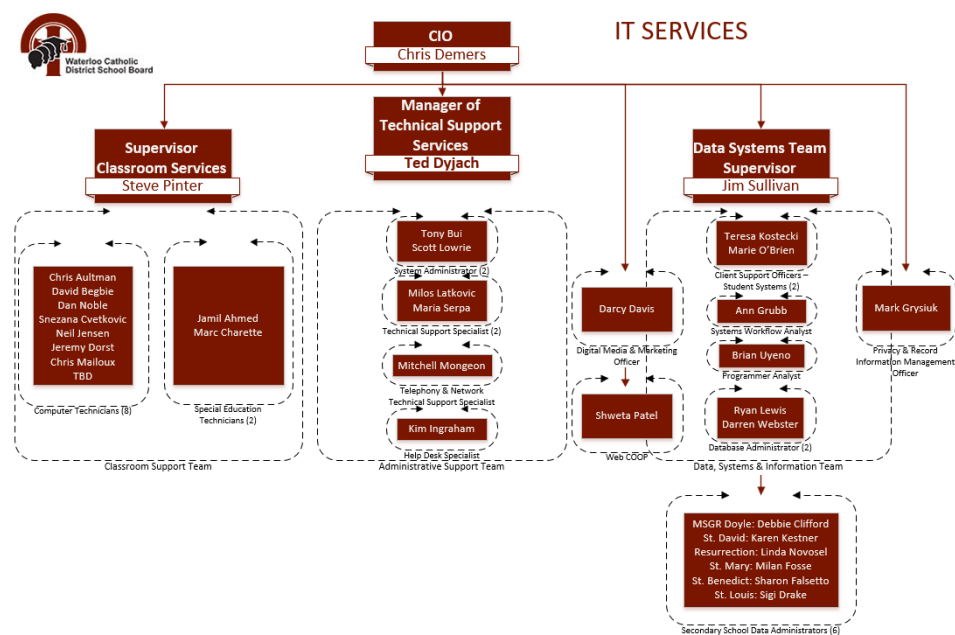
Waterloo Catholic District School Board

CIO
Chris Demers

IT SERVICES

Supervisor Classroom Services
Steve Pinter

Manager of Technical Support Services
Ted Dyjach

Data Systems Team Supervisor
Jim Sullivan

Chris Aultman
David Begbie
Dan Noble
Snezana Cvetkovic
Neil Jensen
Jeremy Dorst
Chris Mailoux
TBD
Computer Technicians (8)

Jamil Ahmed
Marc Charette
Special Education Technicians (2)

Classroom Support Team

Tony Bui
Scott Lowrie
System Administrator (2)

Milos Latkovic
Maria Serpa
Technical Support Specialist (2)

Mitchell Mongeon
Telephony & Network Technical Support Specialist

Kim Ingraham
Help Desk Specialist

Administrative Support Team

Darcy Davis
Digital Media & Marketing Officer

Shweta Patel
Web COOP

Teresa Kostecki
Marie O'Brien
Client Support Officers – Student Systems (2)

Ann Grubb
Systems Workflow Analyst

Brian Uyeno
Programmer Analyst

Ryan Lewis
Darren Webster
Database Administrator (2)

Data, Systems & Information Team

Mark Grysiuk
Privacy & Record Information Management Officer

MSGR Doyle: Debbie Clifford
St. David: Karen Kestner
Resurrection: Linda Novosel
St. Mary: Milan Fosse
St. Benedict: Sharon Falsetto
St. Louis: Sigi Drake
Secondary School Data Administrators (6)